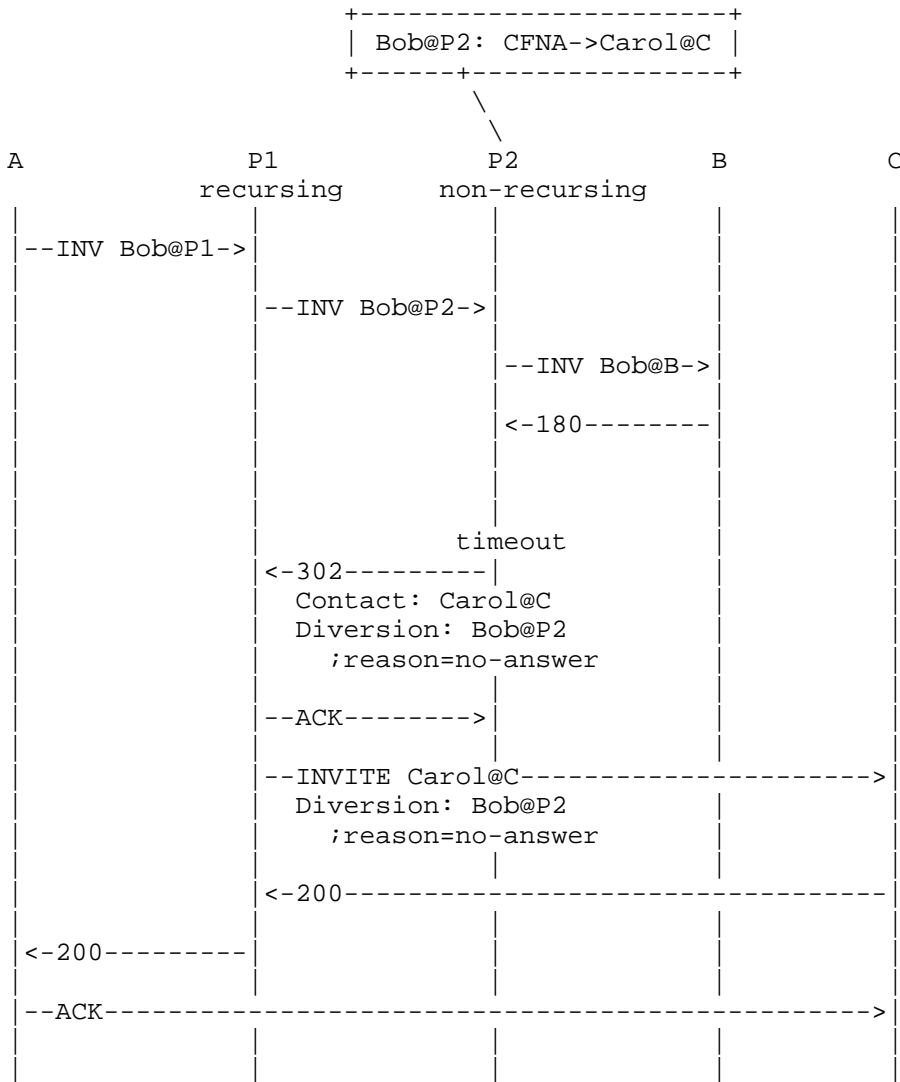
Bob@P2: CFNA->Carol@C

A
P1 recursing
P2 non-recursing
B
C

--INV Bob@P1->

--INV Bob@P2->

--INV Bob@B->

<-180--------

timeout

<-302---------
Contact: Carol@C
Diversion: Bob@P2
;reason=no-answer

--ACK-------->

--INVITE Carol@C---------------------->
Diversion: Bob@P2
;reason=no-answer

<-200--------------------------------

<-200---------

--ACK--------------------------------------------->